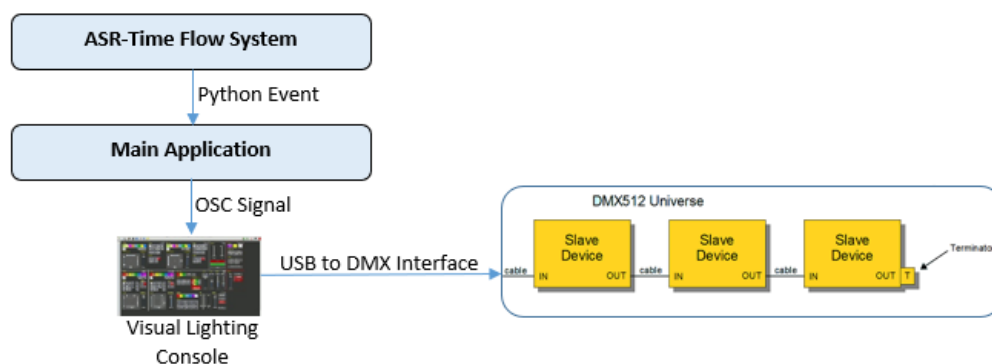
ASR-Time Flow System

Python Event

Main Application

OSC Signal

USB to DMX Interface

Visual Lighting Console

DMX512 Universe

cable

Slave Device

IN

OUT

cable

Slave Device

IN

OUT

cable

Slave Device

IN

OUT

T

Terminato